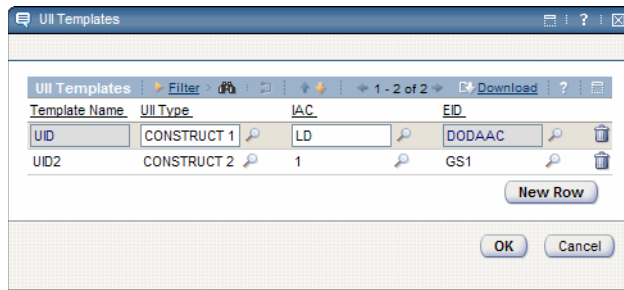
UII Templates

? ⊠

UII Templates | Filter | 1 - 2 of 2 | Download | ?

| Template Name | UII Type | IAC | EID |
|---|---|---|---|
| UID | CONSTRUCT 1 | LD | DODAAC |
| UID2 | CONSTRUCT 2 | 1 | GS1 |

New Row

OK Cancel